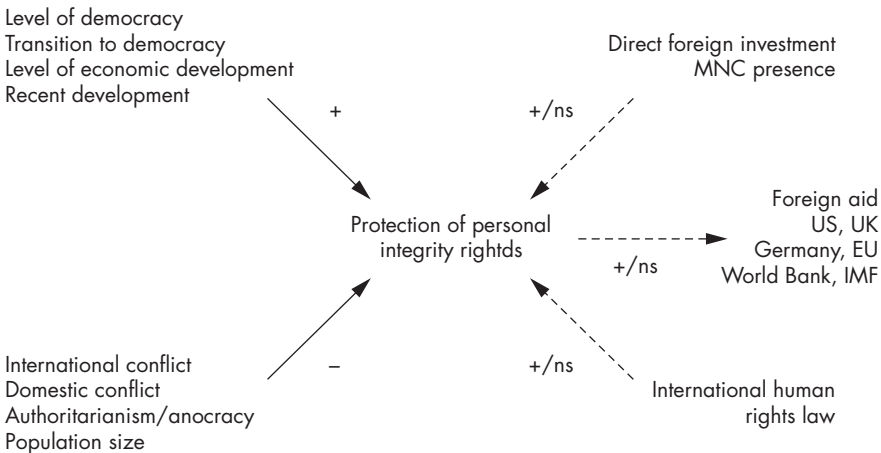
Level of democracy
Transition to democracy
Level of economic development
Recent development

+

+/ns

Direct foreign investment
MNC presence

Protection of personal integrity rightds

+/ns

Foreign aid
US, UK
Germany, EU
World Bank, IMF

International conflict
Domestic conflict
Authoritarianism/anocracy
Population size

–

+/ns

International human rights law